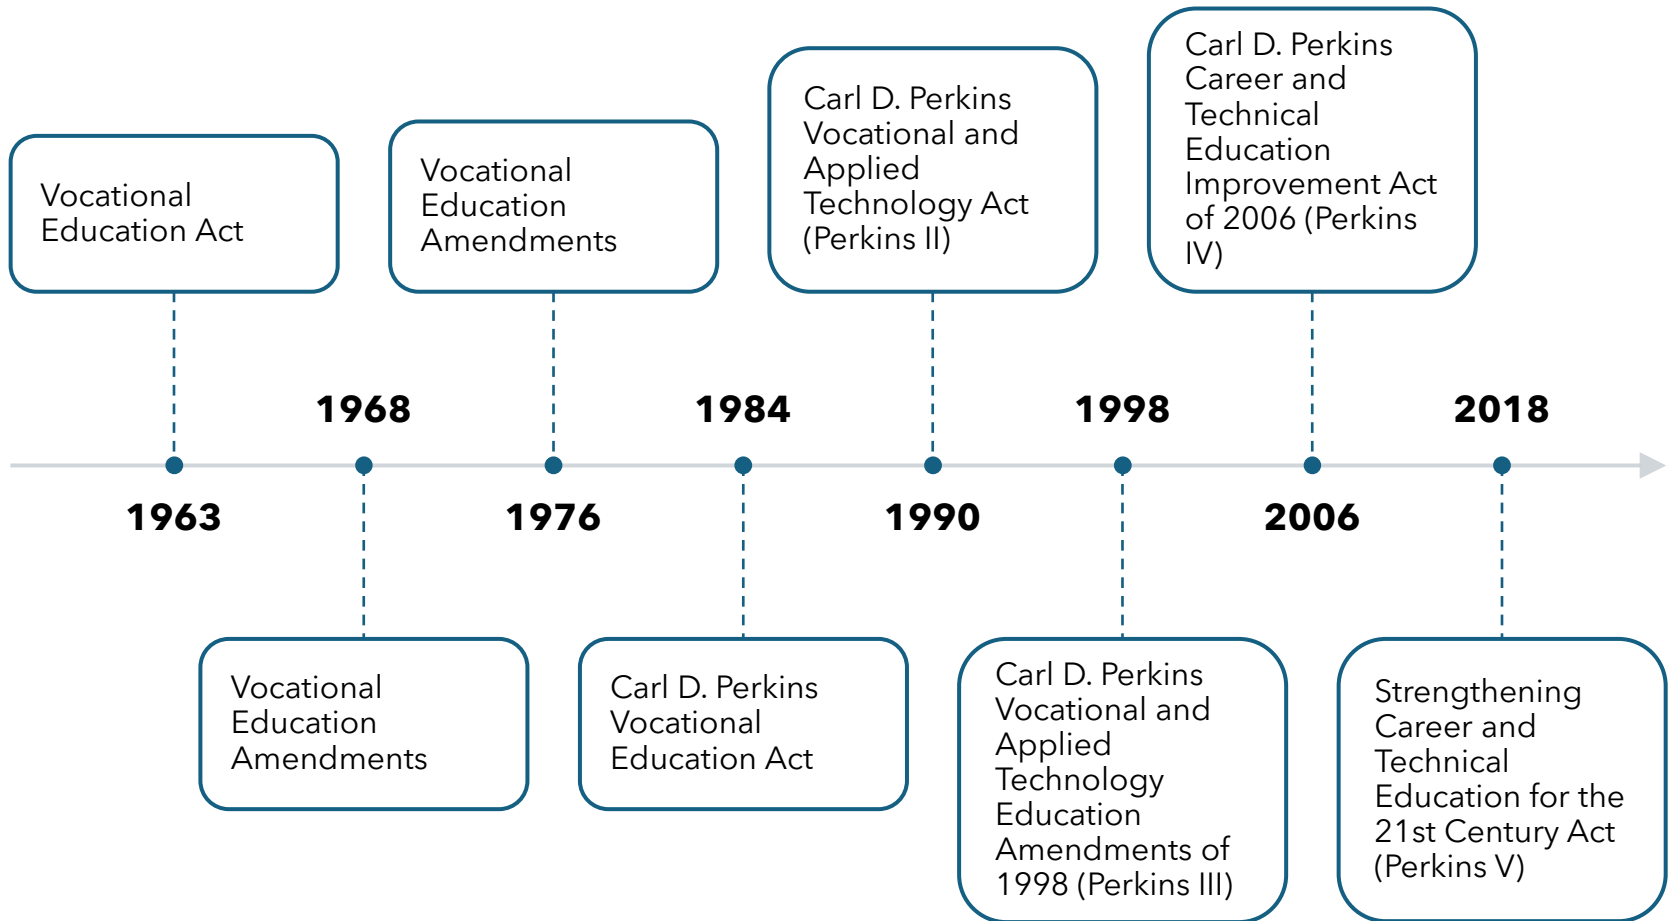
Vocational Education Act

1963

1968

Vocational Education Amendments

Vocational Education Amendments

1976

1984

Carl D. Perkins Vocational Education Act

Carl D. Perkins Vocational and Applied Technology Act (Perkins II)

1990

1998

Carl D. Perkins Vocational and Applied Technology Education Amendments of 1998 (Perkins III)

Carl D. Perkins Career and Technical Education Improvement Act of 2006 (Perkins IV)

2006

2018

Strengthening Career and Technical Education for the 21st Century Act (Perkins V)